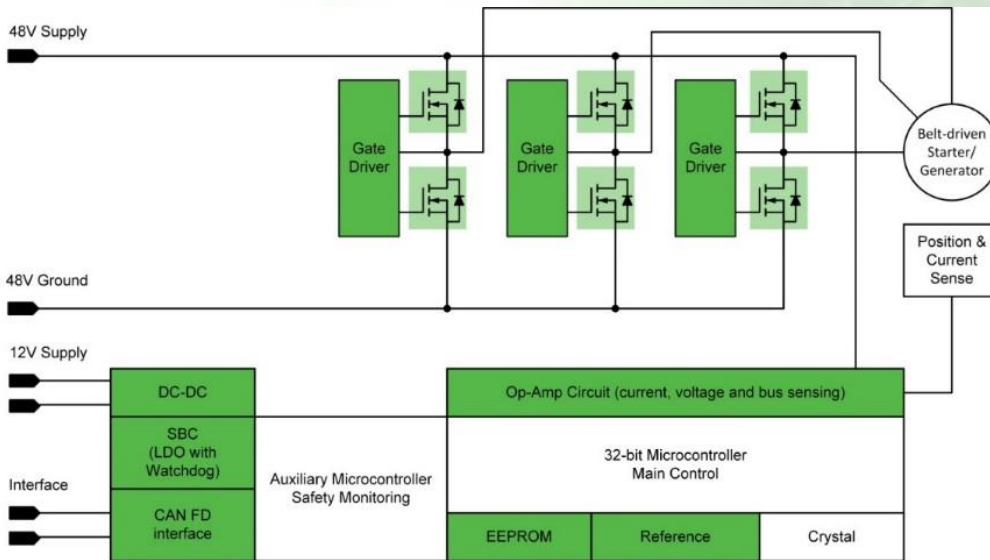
48V Supply

Gate Driver

Gate Driver

Gate Driver

Belt-driven Starter/ Generator

Position & Current Sense

48V Ground

12V Supply

DC-DC

Op-Amp Circuit (current, voltage and bus sensing)

SBC (LDO with Watchdog)

Auxiliary Microcontroller Safety Monitoring

32-bit Microcontroller Main Control

Interface

CAN FD interface

EEPROM

Reference

Crystal